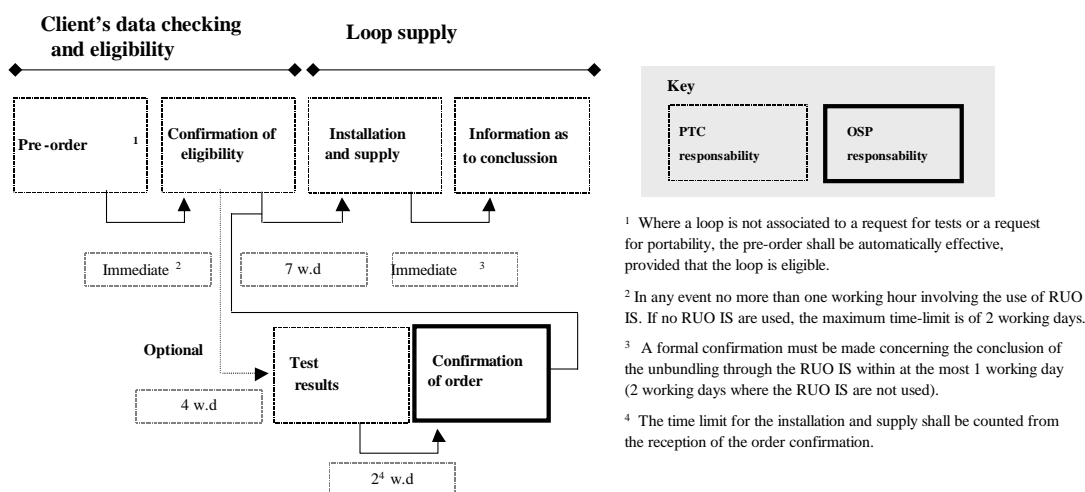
Client's data checking and eligibility

Loop supply

Pre-order $^1$

Confirmation of eligibility

Installation and supply

Information as to conclussion

Immediate $^2$

7 w.d

Immediate $^3$

Optional

Test results

Confirmation of order

4 w.d

$2^4$ w.d

Key

PTC responsability

OSP responsability

$^1$ Where a loop is not associated to a request for tests or a request for portability, the pre-order shall be automatically effective, provided that the loop is eligible.

$^2$ In any event no more than one working hour involving the use of RUO IS. If no RUO IS are used, the maximum time-limit is of 2 working days.

$^3$ A formal confirmation must be made concerning the conclusion of the unbundling through the RUO IS within at the most 1 working day (2 working days where the RUO IS are not used).

$^4$ The time limit for the installation and supply shall be counted from the reception of the order confirmation.